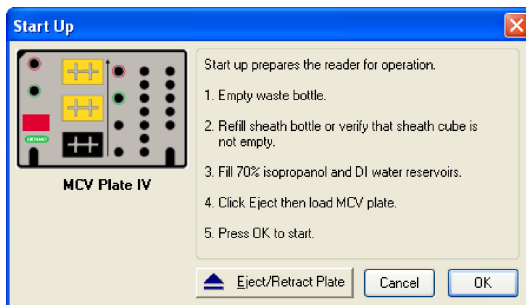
Start Up

MCV Plate IV

Start up prepares the reader for operation.

1. Empty waste bottle.

2. Refill sheath bottle or verify that sheath cube is not empty.

3. Fill 70% isopropanol and DI water reservoirs.

4. Click Eject then load MCV plate.

5. Press OK to start.

Eject/Retract Plate

Cancel

OK